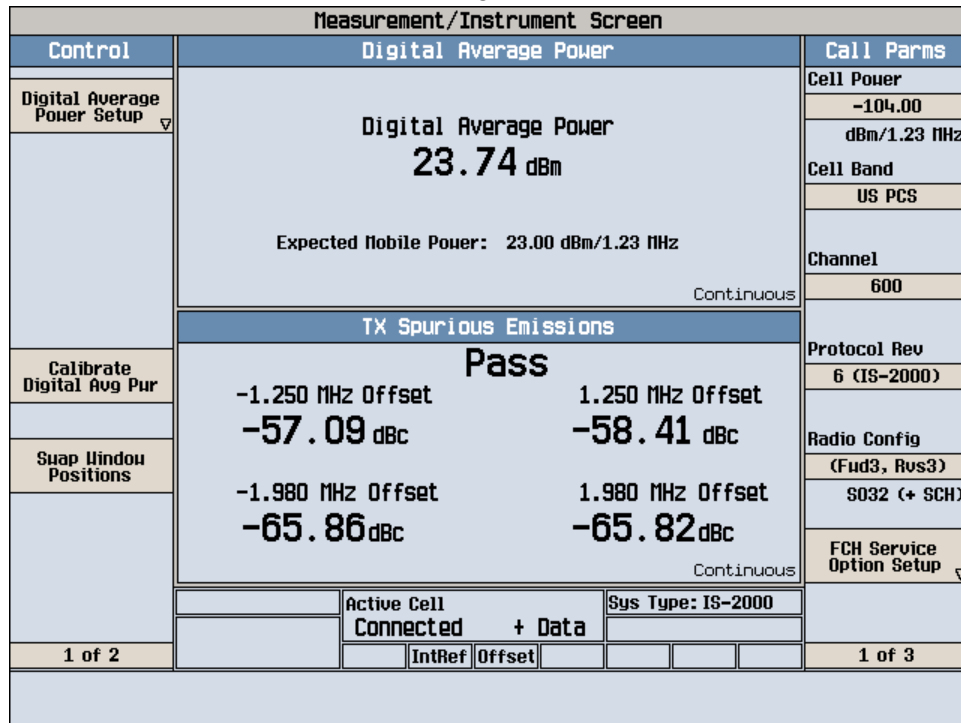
Measurement/Instrument Screen

Control

Digital Average Power Setup

Calibrate Digital Avg Pwr

Swap Window Positions

1 of 2

Digital Average Power

Digital Average Power
23.74 dBm

Expected Mobile Power: 23.00 dBm/1.23 MHz

Continuous

TX Spurious Emissions

Pass

-1.250 MHz Offset
-57.09 dBc

1.250 MHz Offset
-58.41 dBc

-1.980 MHz Offset
-65.86 dBc

1.980 MHz Offset
-65.82 dBc

Continuous

Active Cell
Connected + Data

Sys Type: IS-2000

IntRef Offset

Call Parms

Cell Power
-104.00
dBm/1.23 MHz

Cell Band
US PCS

Channel
600

Protocol Rev
6 (IS-2000)

Radio Config
(Fwd3, Rvs3)
SO32 (+ SCH)

FCH Service Option Setup

1 of 3